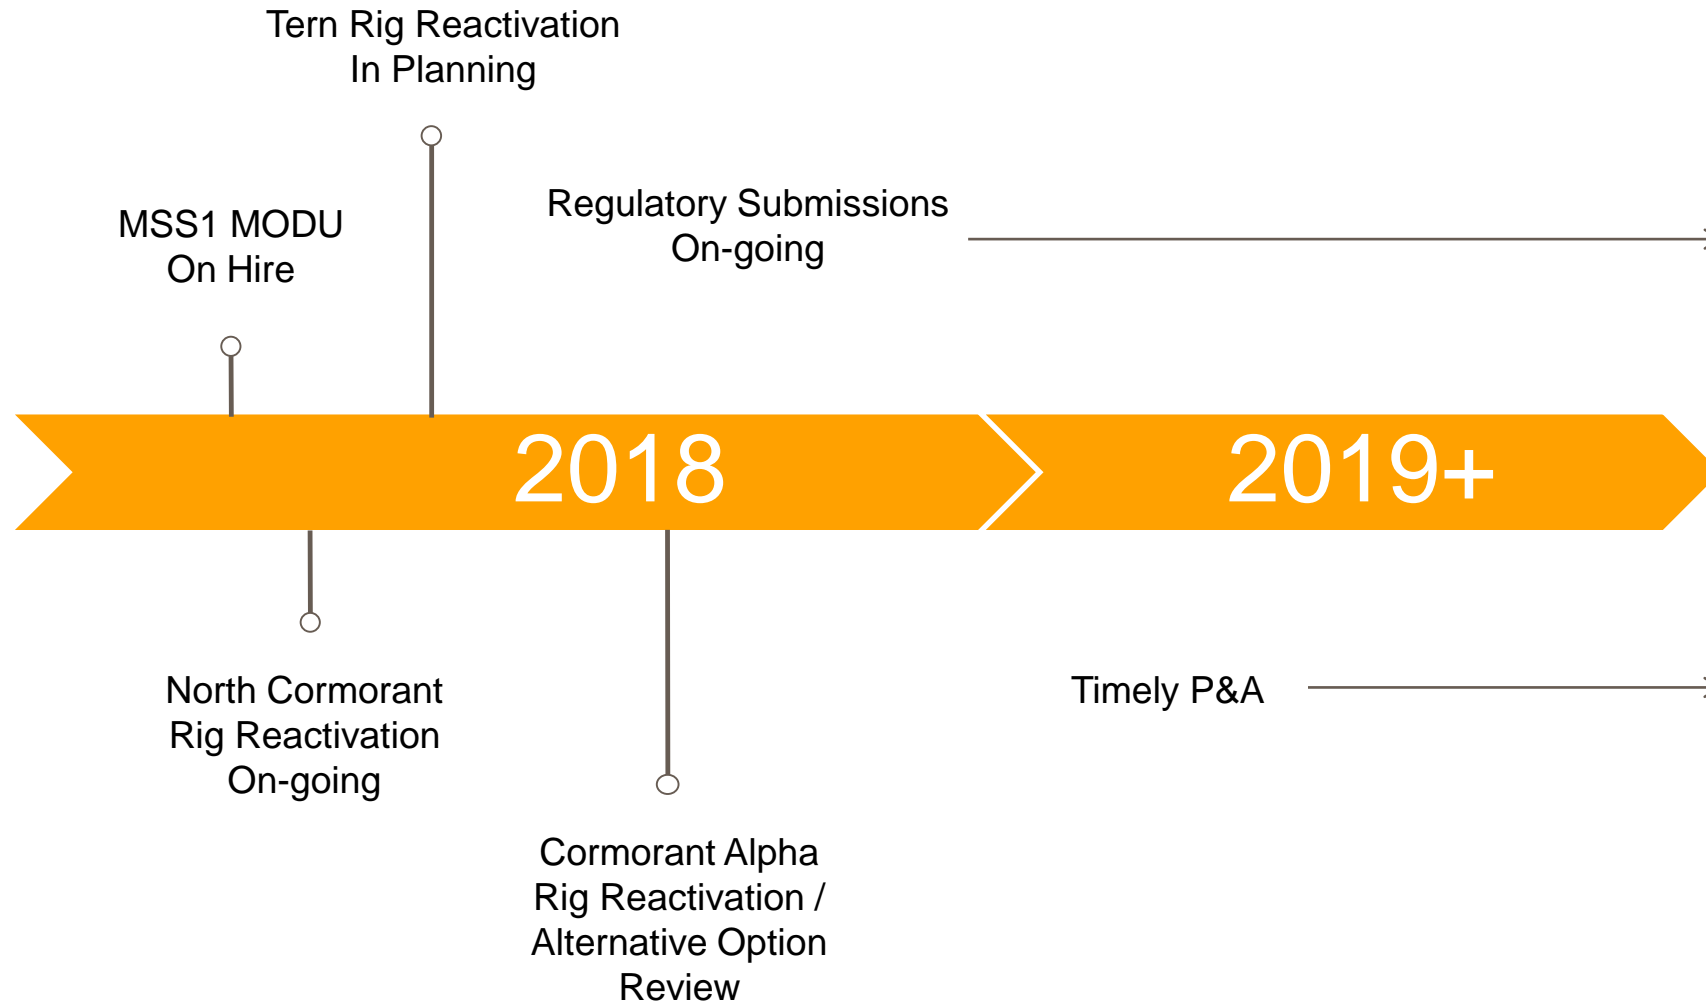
Tern Rig Reactivation
In Planning

MSS1 MODU
On Hire

Regulatory Submissions
On-going

2018

2019+

North Cormorant
Rig Reactivation
On-going

Timely P&A

Cormorant Alpha
Rig Reactivation /
Alternative Option
Review